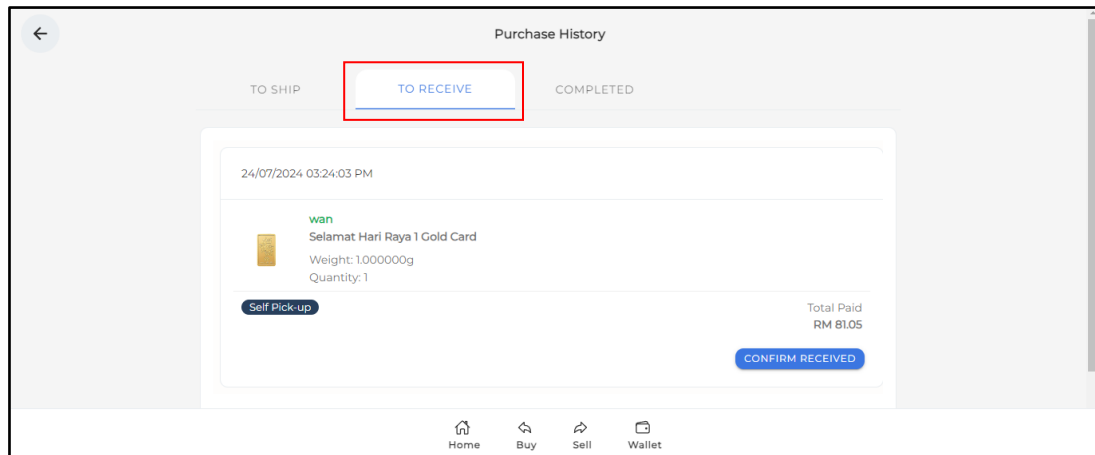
Purchase History

TO SHIP TO RECEIVE COMPLETED

24/07/2024 03:24:03 PM

wan
Selamat Hari Raya 1 Gold Card
Weight: 1.000000g
Quantity: 1

Self Pick-up

Total Paid
RM 81.05

CONFIRM RECEIVED

Home Buy Sell Wallet